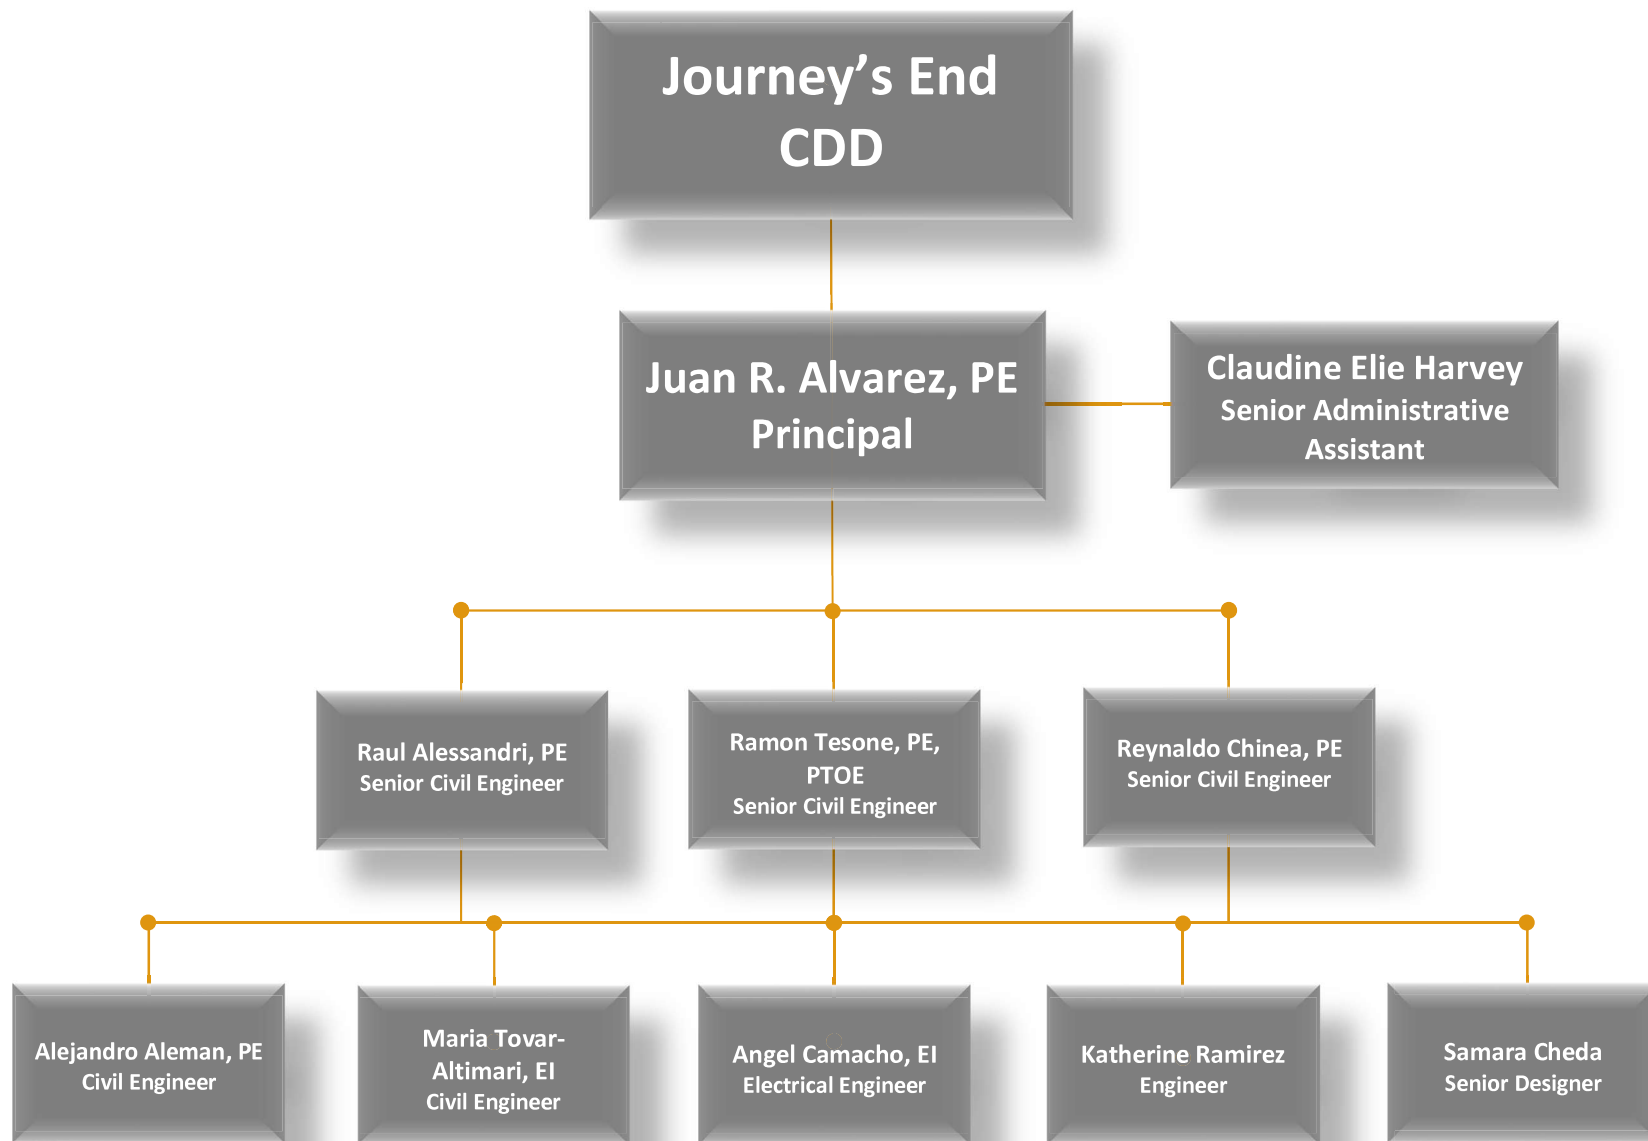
Journey’s End
CDD

Juan R. Alvarez, PE
Principal

Claudine Elie Harvey
Senior Administrative Assistant

Raul Alessandri, PE
Senior Civil Engineer

Ramon Tesone, PE, PTOE
Senior Civil Engineer

Reynaldo Chinea, PE
Senior Civil Engineer

Alejandro Aleman, PE
Civil Engineer

Maria Tovar-Altimari, EI
Civil Engineer

Angel Camacho, EI
Electrical Engineer

Katherine Ramirez
Engineer

Samara Cheda
Senior Designer